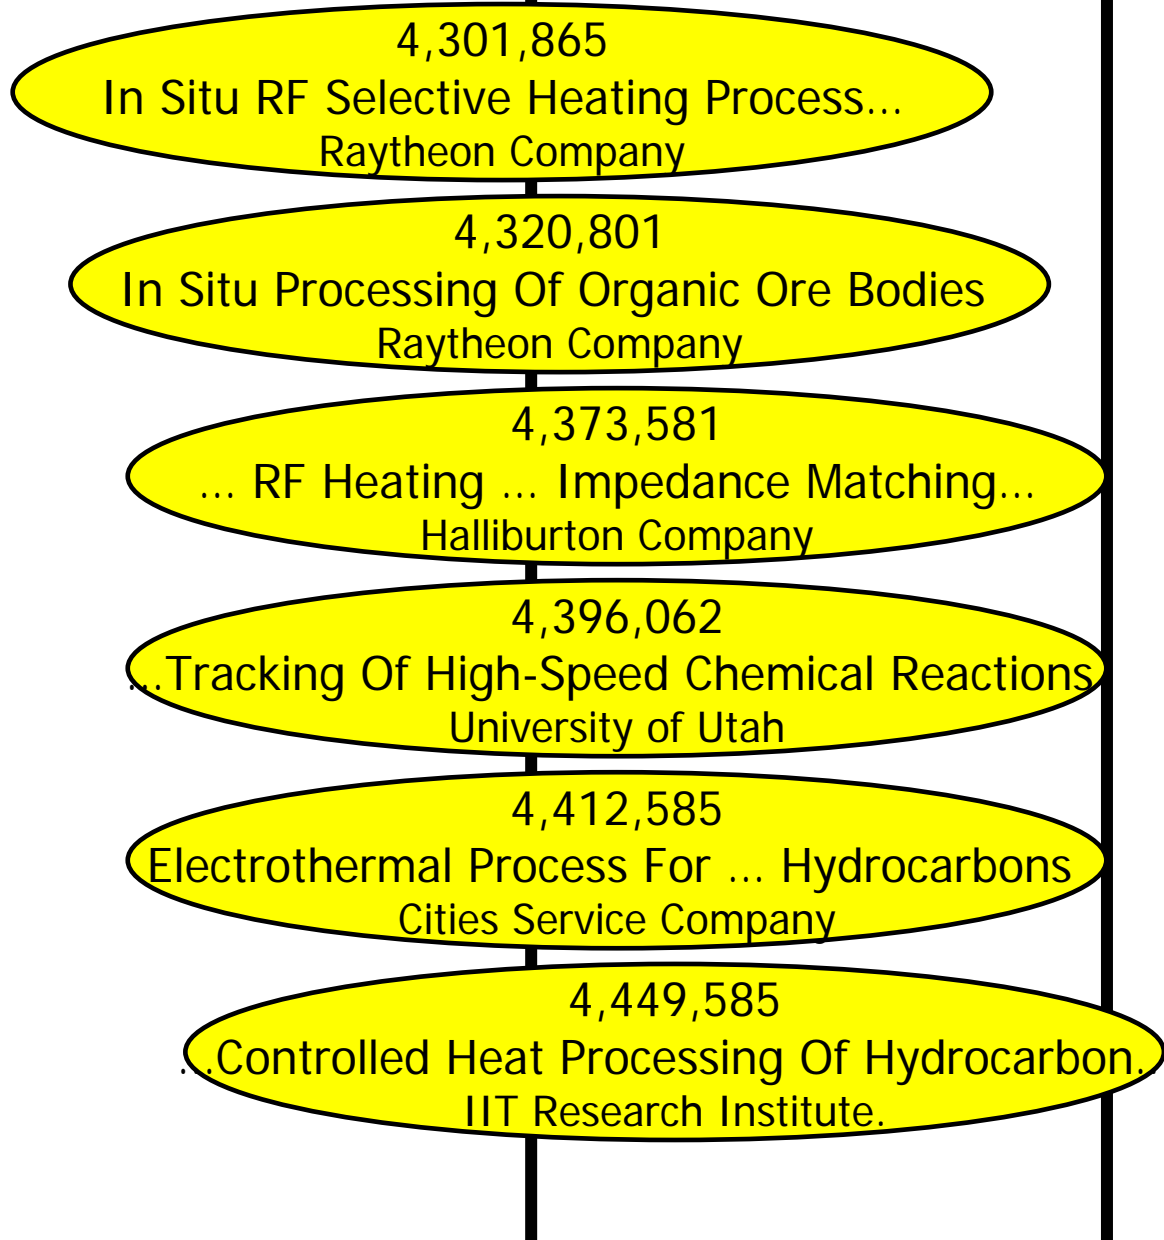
4,301,865
In Situ RF Selective Heating Process…
Raytheon Company

4,320,801
In Situ Processing Of Organic Ore Bodies
Raytheon Company

4,373,581
… RF Heating … Impedance Matching…
Halliburton Company

4,396,062
…Tracking Of High-Speed Chemical Reactions
University of Utah

4,412,585
Electrothermal Process For … Hydrocarbons
Cities Service Company

4,449,585
…Controlled Heat Processing Of Hydrocarbon…
IIT Research Institute.